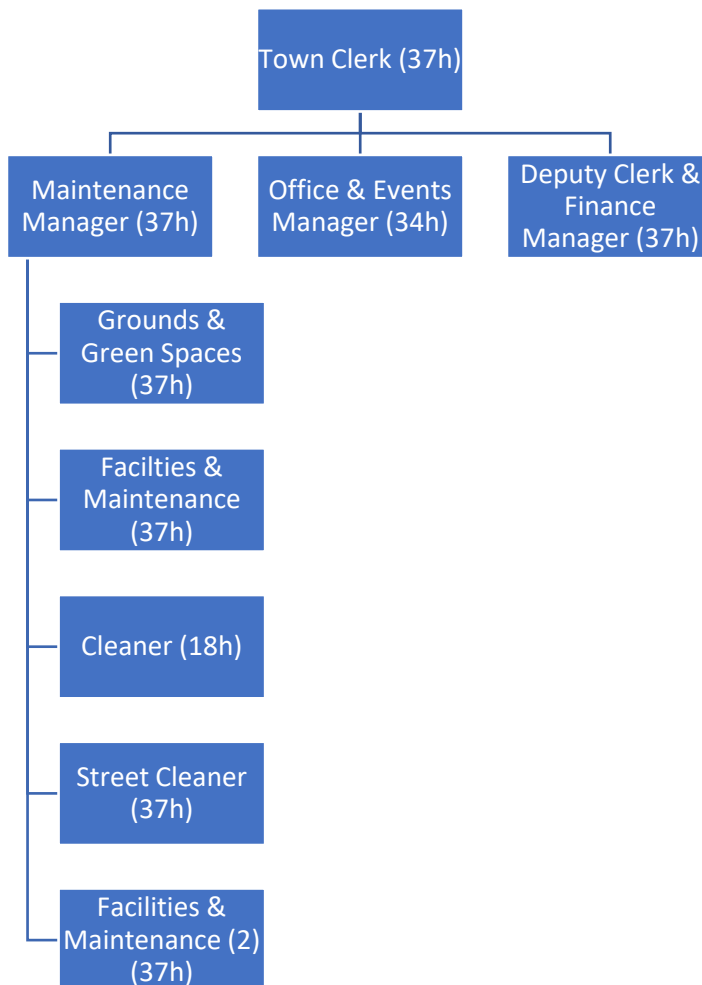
Town Clerk (37h)

Maintenance Manager (37h)

Office & Events Manager (34h)

Deputy Clerk & Finance Manager (37h)

Grounds & Green Spaces (37h)

Facilties & Maintenance (37h)

Cleaner (18h)

Street Cleaner (37h)

Facilities & Maintenance (2) (37h)